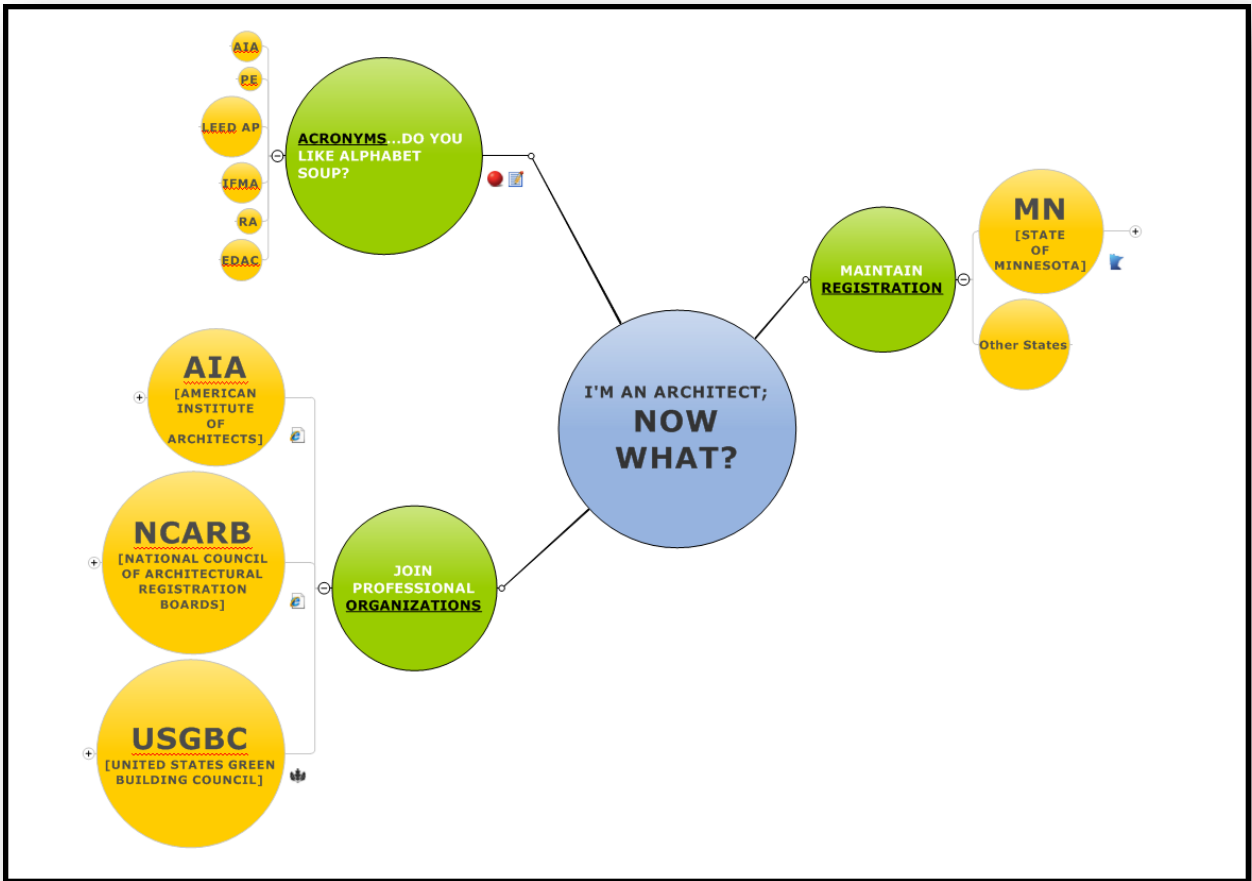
AIA

PE

LEED AP

IFMA

RA

EDAC

ACRONYMS...DO YOU LIKE ALPHABET SOUP?

I'M AN ARCHITECT; NOW WHAT?

MAINTAIN REGISTRATION

MN [STATE OF MINNESOTA]

Other States

AIA [AMERICAN INSTITUTE OF ARCHITECTS]

NCARB [NATIONAL COUNCIL OF ARCHITECTURAL REGISTRATION BOARDS]

USGBC [UNITED STATES GREEN BUILDING COUNCIL]

JOIN PROFESSIONAL ORGANIZATIONS